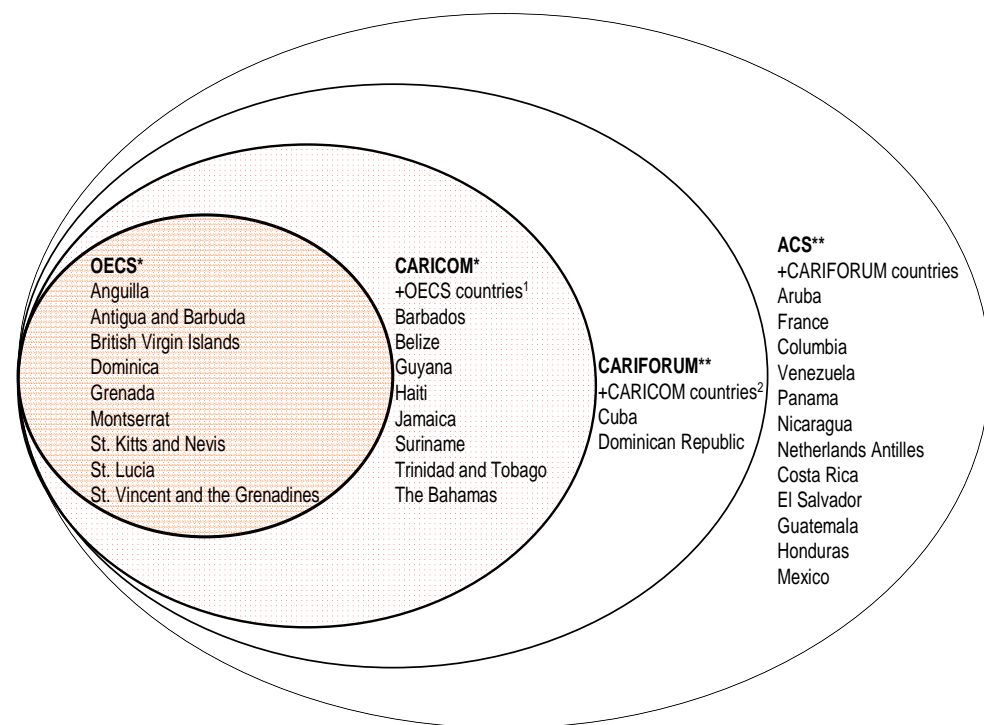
OECS*
Anguilla
Antigua and Barbuda
British Virgin Islands
Dominica
Grenada
Montserrat
St. Kitts and Nevis
St. Lucia
St. Vincent and the Grenadines

CARICOM*
+OECS countries$^1$
Barbados
Belize
Guyana
Haiti
Jamaica
Suriname
Trinidad and Tobago
The Bahamas

CARIFORUM**
+CARICOM countries$^2$
Cuba
Dominican Republic

ACS**
+CARIFORUM countries
Aruba
France
Columbia
Venezuela
Panama
Nicaragua
Netherlands Antilles
Costa Rica
El Salvador
Guatemala
Honduras
Mexico